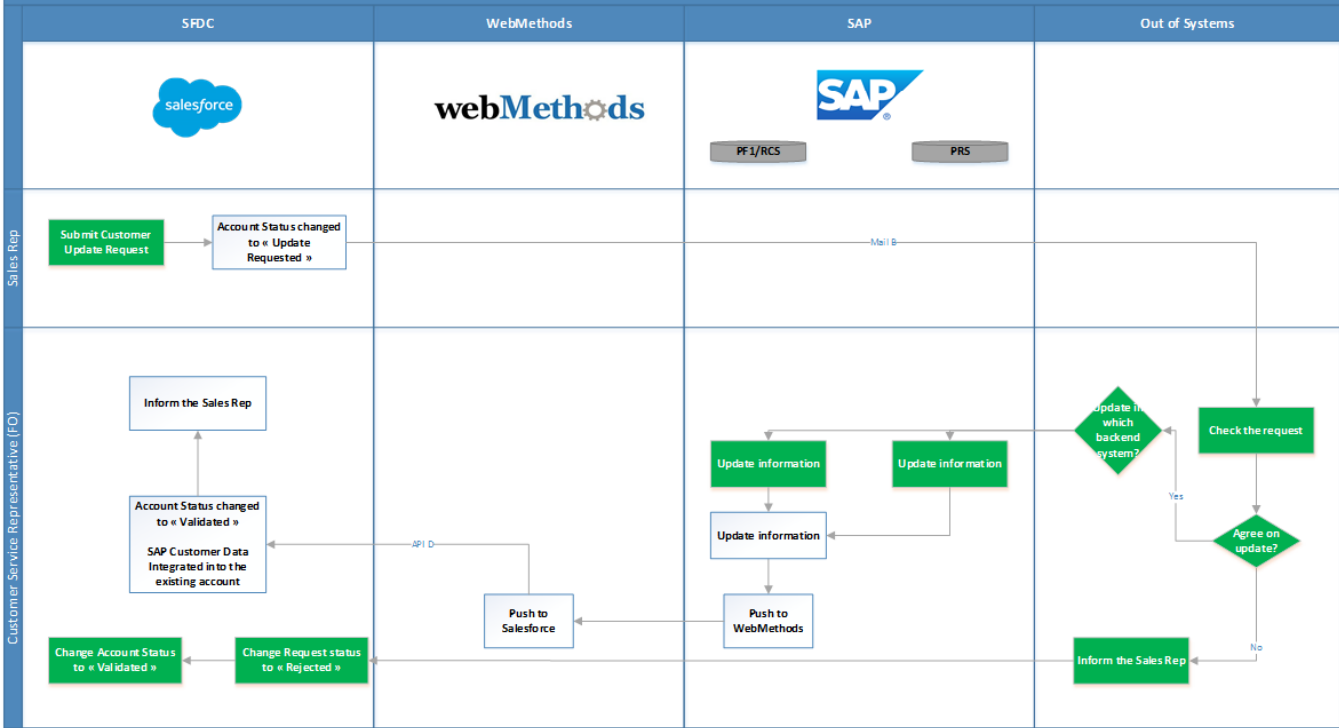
SFDC

WebMethods

SAP

Out of Systems

salesforce

webMethods

SAP

PF1/RCS

PRS

Sales Rep

Submit Customer Update Request

Account Status changed to « Update Requested »

Mail B

Customer Service Representative (FO)

Inform the Sales Rep

Update in which backend system?

Check the request

Update information

Update information

Yes

Update information

Agree on update?

Account Status changed to « Validated »

SAP Customer Data Integrated into the existing account

API D

Push to Salesforce

Push to WebMethods

No

Change Account Status to « Validated »

Change Request status to « Rejected »

Inform the Sales Rep